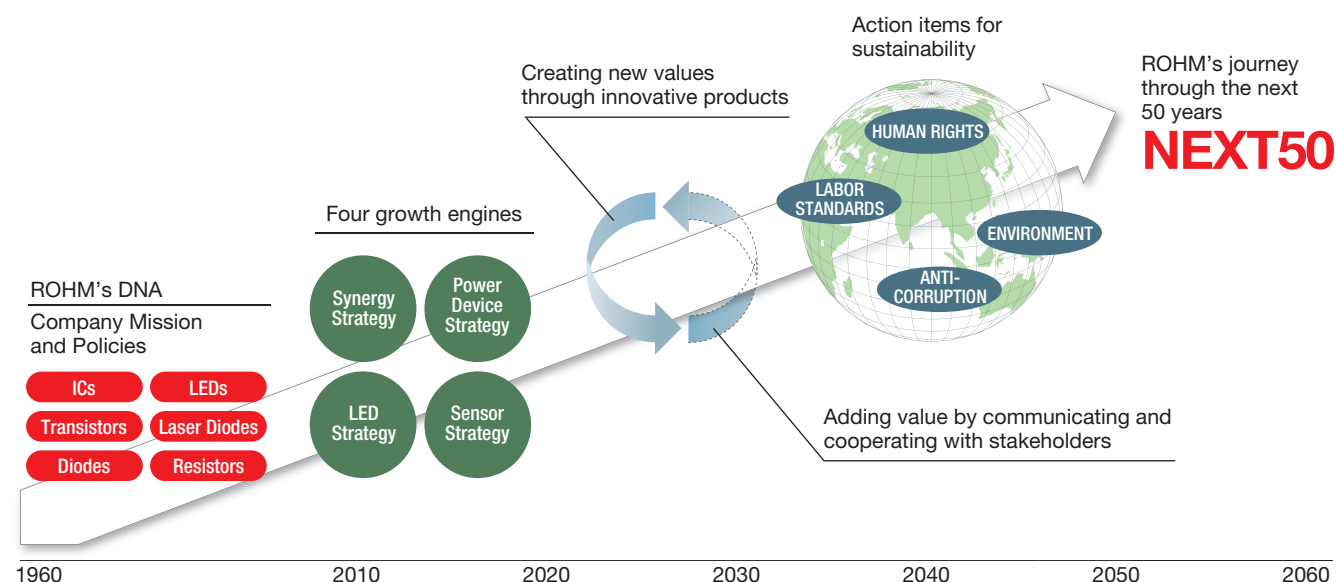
Action items for sustainability

ROHM's journey through the next 50 years

NEXT50

Creating new values through innovative products

HUMAN RIGHTS

LABOR STANDARDS

ENVIRONMENT

ANTI-CORRUPTION

Four growth engines

ROHM's DNA

Company Mission and Policies

Synergy Strategy

Power Device Strategy

LED Strategy

Sensor Strategy

ICs

LEDs

Transistors

Laser Diodes

Diodes

Resistors

Adding value by communicating and cooperating with stakeholders

1960 2010 2020 2030 2040 2050 2060